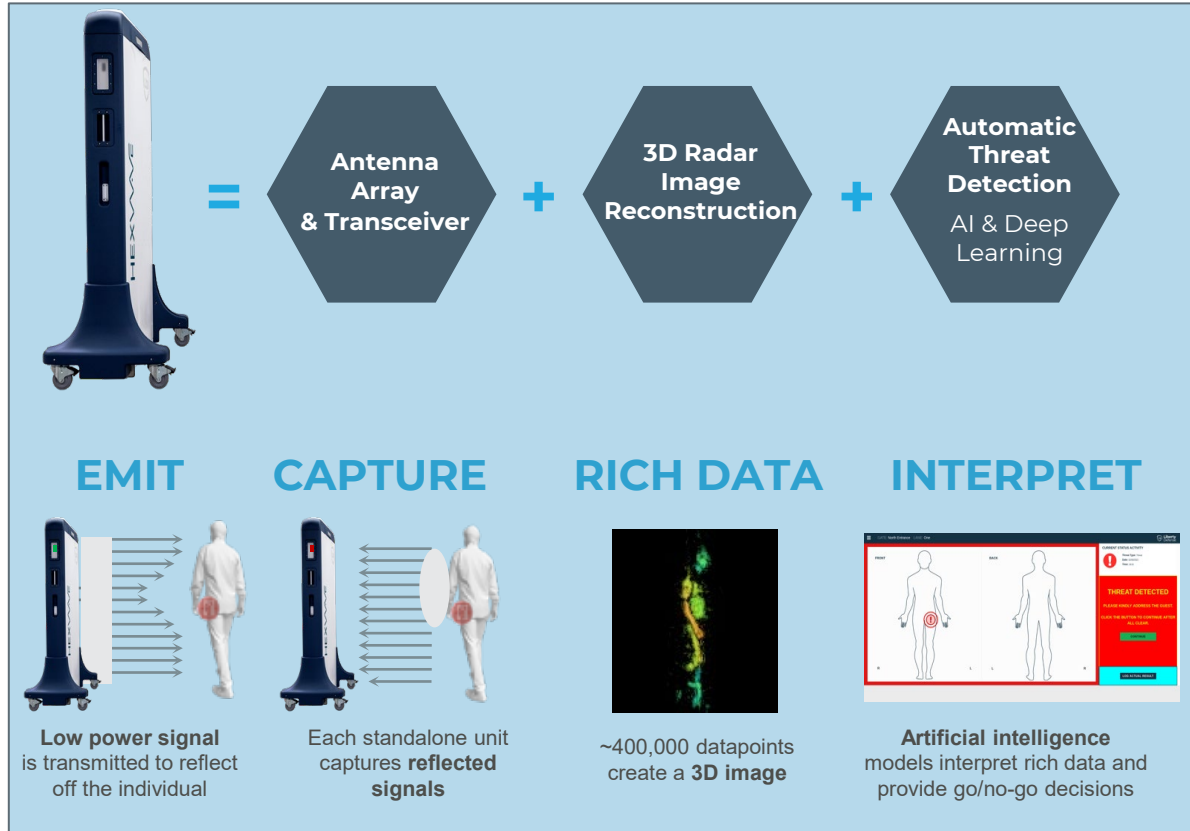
HEXWAVE

=

Antenna Array & Transceiver

+

3D Radar Image Reconstruction

+

Automatic Threat Detection
AI & Deep Learning

EMIT

CAPTURE

RICH DATA

INTERPRET

FRONT

BACK

THREAT DETECTED

PLEASE KINDLY ADDRESS THE GUEST.

CLICK THE BUTTON TO CONTINUE AFTER ALL CLEAR.

CONTINUE

Low power signal is transmitted to reflect off the individual

Each standalone unit captures reflected signals

~400,000 datapoints create a 3D image

Artificial intelligence models interpret rich data and provide go/no-go decisions